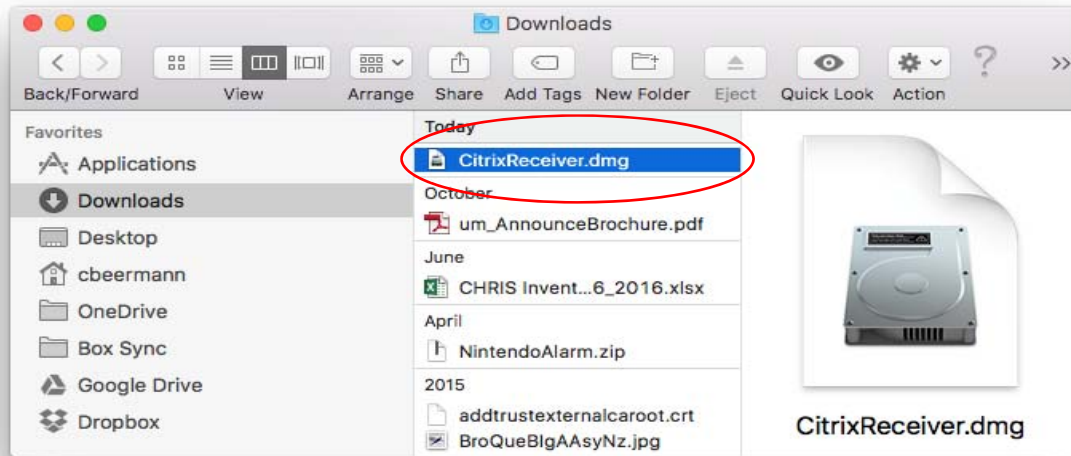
Downloads

Back/Forward
View
Arrange
Share
Add Tags
New Folder
Eject
Quick Look
Action

Favorites
Applications
Downloads
Desktop
cbeermann
OneDrive
Box Sync
Google Drive
Dropbox

Today
CitrixReceiver.dmg
October
um_AnnounceBrochure.pdf
June
CHRIS Invent...6_2016.xlsx
April
NintendoAlarm.zip
2015
addtrustexternalcaroot.crt
BroQueBlgAAsyNz.jpg

CitrixReceiver.dmg